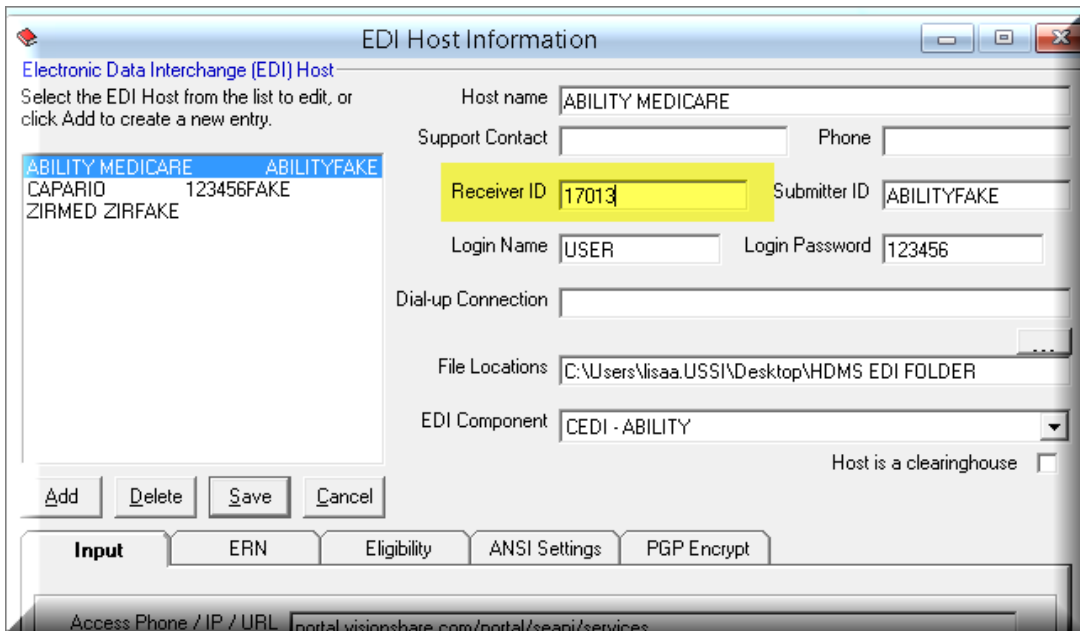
EDI Host Information

Electronic Data Interchange (EDI) Host

Select the EDI Host from the list to edit, or click Add to create a new entry.

ABILITY MEDICARE ABILITYFAKE
CAPARIO 123456FAKE
ZIRMED ZIRFAKE

Host name ABILITY MEDICARE
Support Contact
Phone
Receiver ID 17013
Submitter ID ABILITYFAKE
Login Name USER
Login Password 123456
Dial-up Connection
...
File Locations C:\Users\lisaa.USSI\Desktop\HDMS EDI FOLDER
EDI Component CEDI - ABILITY
Host is a clearinghouse

Add Delete Save Cancel

Input ERN Eligibility ANSI Settings PGP Encrypt

Access Phone / IP / URL portal.visionshare.com/portal/seapi/services